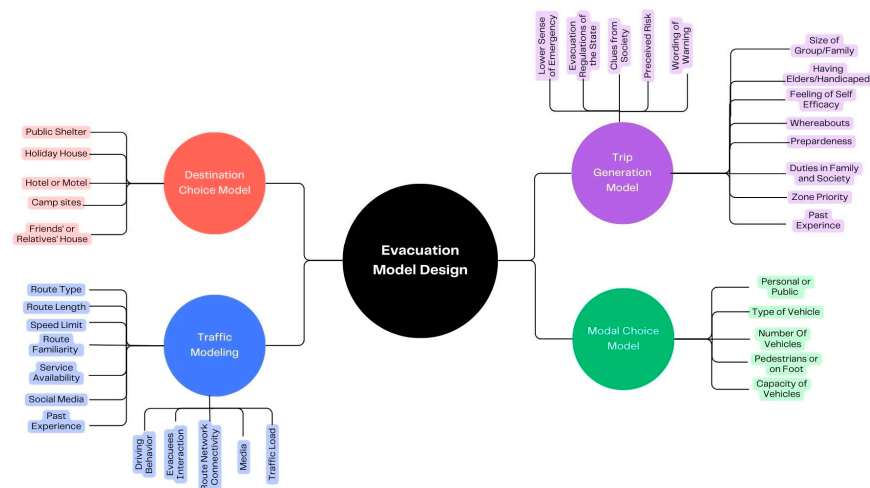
Evacuation Model Design

Destination Choice Model

Public Shelter

Holiday House

Hotel or Motel

Camp sites

Friends' or Relatives' House

Trip Generation Model

Lower Sense of Emergency

Evacuation Regulations of the State

Clues from Society

Preceived Risk

Wording of Warning

Size of Group/Family

Having Elders/Handicaped

Feeling of Self Efficacy

Whereabouts

Prepardeness

Duties in Family and Society

Zone Priority

Past Experince

Traffic Modeling

Route Type

Route Length

Speed Limit

Route Familiarity

Service Availability

Social Media

Past Experience

Driving Behavior

Evacuees Interaction

Route Network Connectivity

Media

Traffic Load

Modal Choice Model

Personal or Public

Type of Vehicle

Number Of Vehicles

Pedestrians or on Foot

Capacity of Vehicles